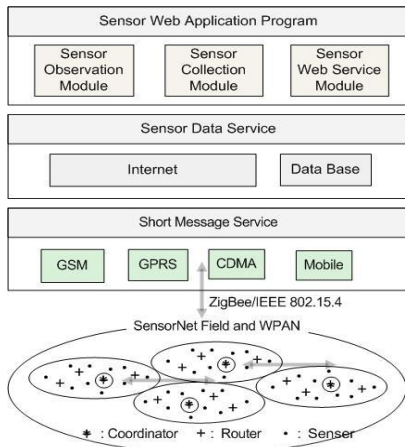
Sensor Web Application Program

Sensor Observation Module

Sensor Collection Module

Sensor Web Service Module

Sensor Data Service

Internet

Data Base

Short Message Service

GSM

GPRS

CDMA

Mobile

ZigBee/IEEE 802.15.4

SensorNet Field and WPAN

$\circledast$ : Coordinator + : Router • : Senser